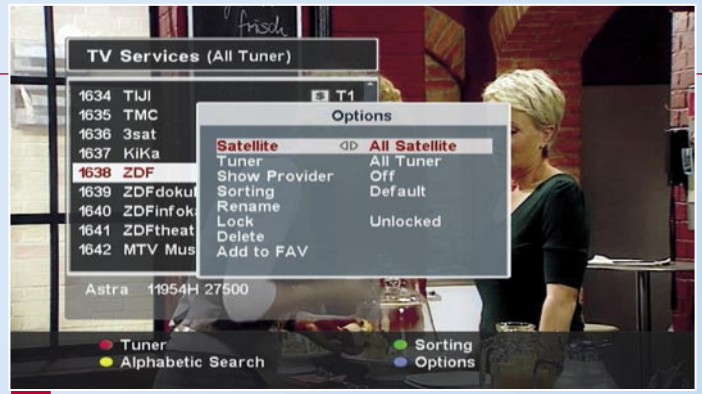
frisch

TV Services (All Tuner)

1634 TIJI
1635 TMC
1636 3sat
1637 KiKa
1638 ZDF
1639 ZDFdoku
1640 ZDFinfoka
1641 ZDFtheat
1642 MTV Mus

T1

Options

| | |
|---|---|
| Satellite | All Satellite |
| Tuner | All Tuner |
| Show Provider | Off |
| Sorting | Default |
| Rename | |
| Lock | Unlocked |
| Delete | |
| Add to FAV | |

Astra 11954H 27500

Tuner
Alphabetic Search
Sorting
Options